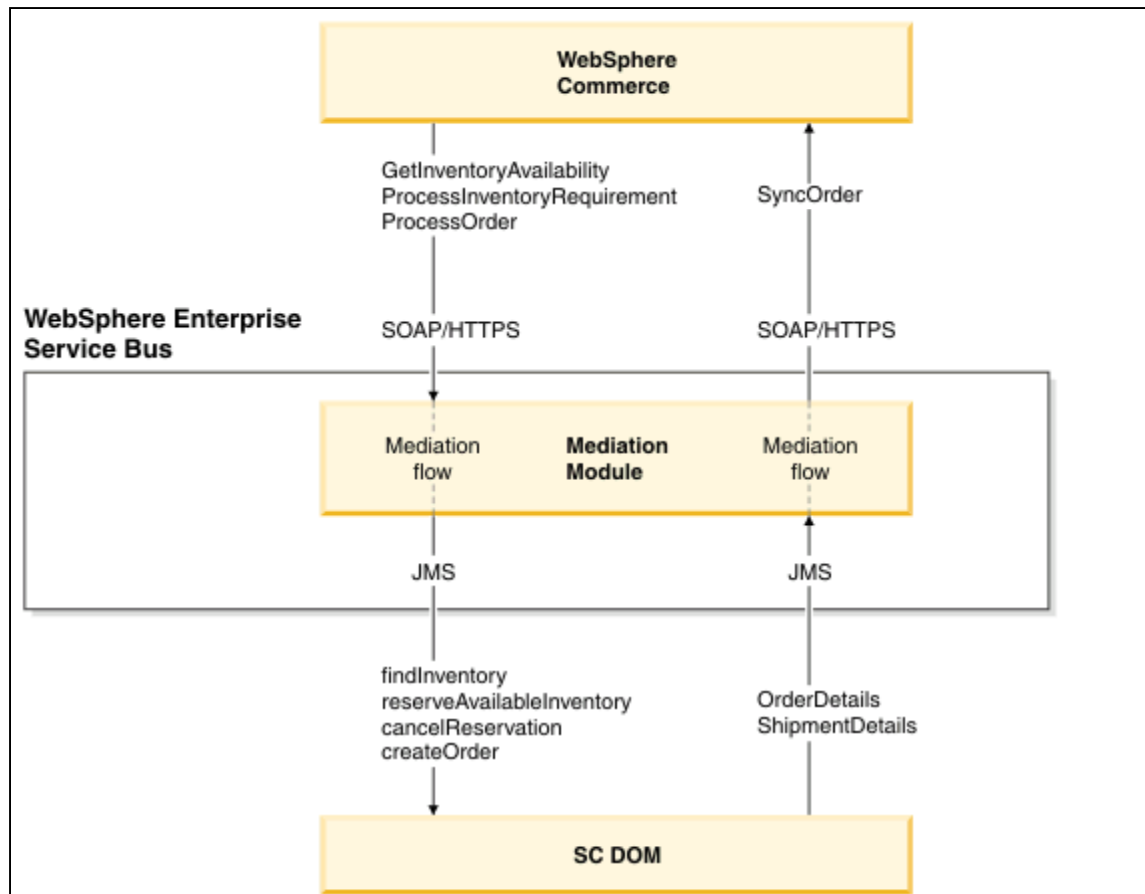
WebSphere Commerce

GetInventoryAvailability
ProcessInventoryRequirement
ProcessOrder

SyncOrder

WebSphere Enterprise Service Bus

SOAP/HTTPS

SOAP/HTTPS

Mediation flow

Mediation Module

Mediation flow

JMS

JMS

findInventory
reserveAvailableInventory
cancelReservation
createOrder

OrderDetails
ShipmentDetails

SC DOM